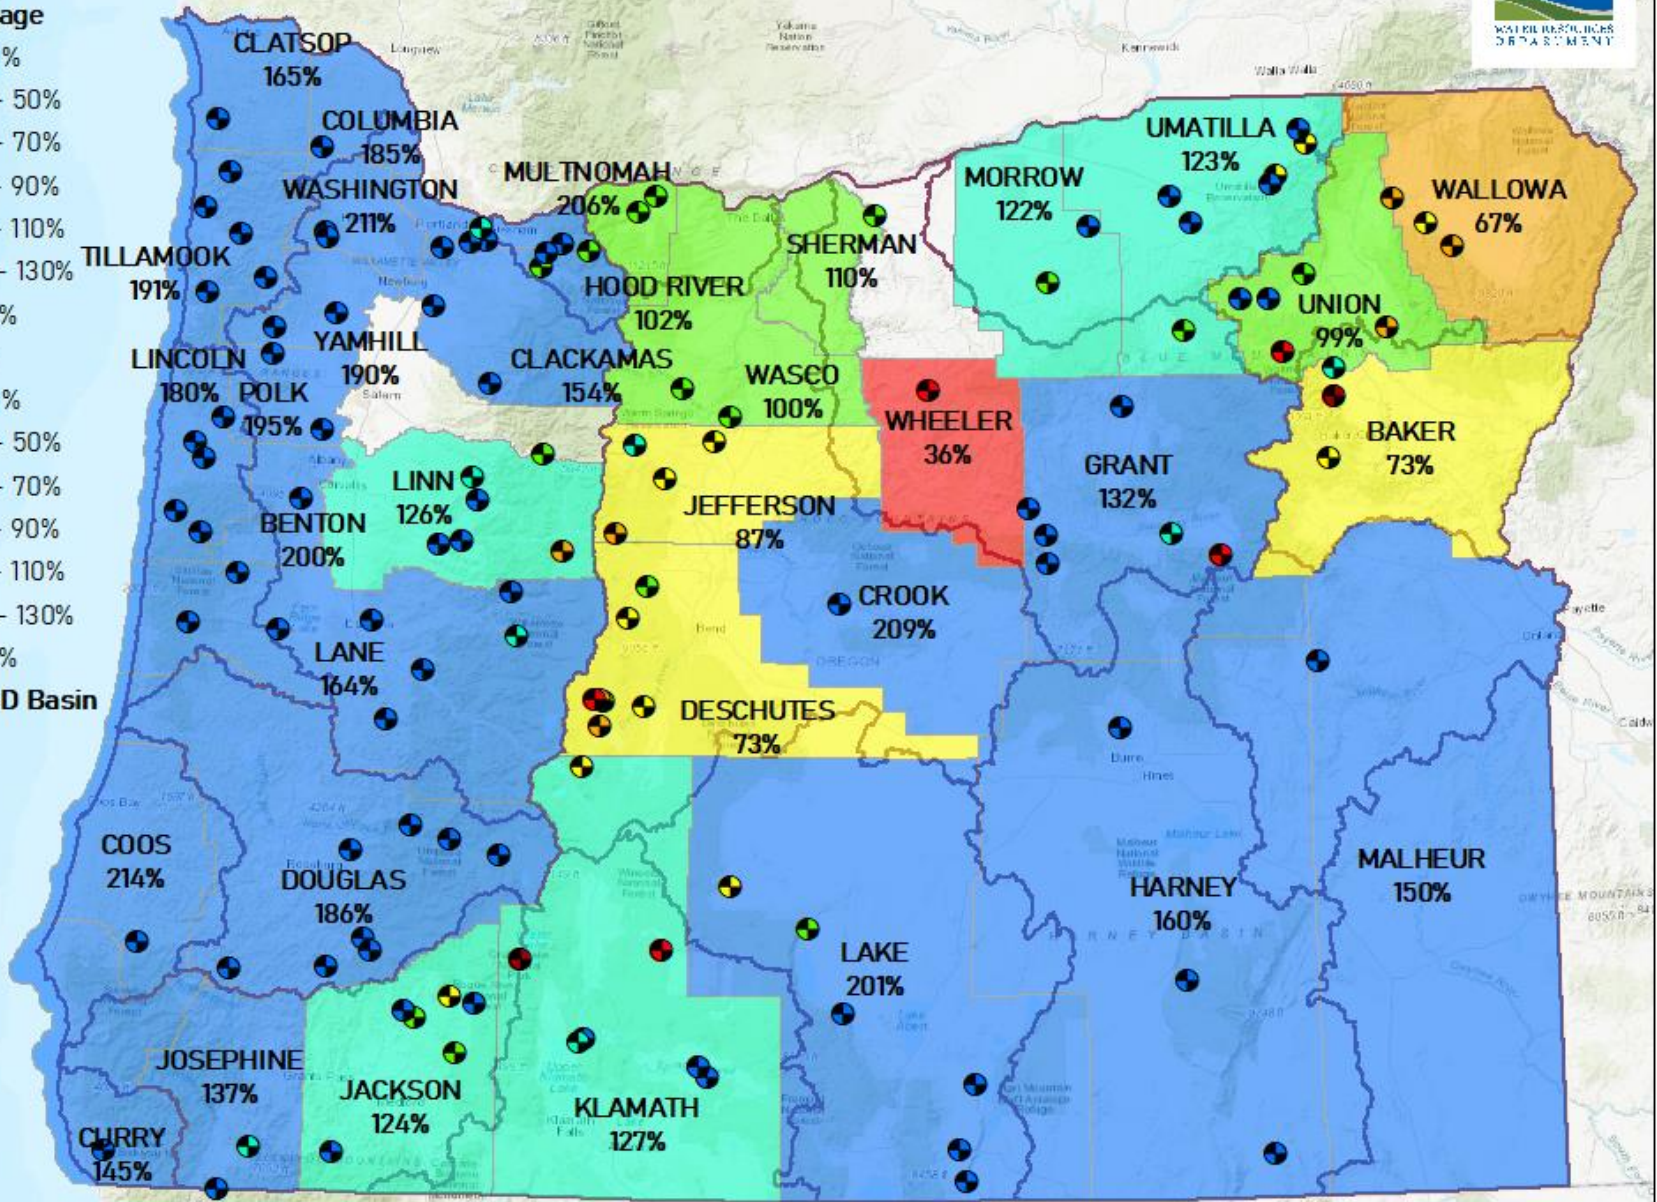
age
%
- 50%
- 70%
- 90%
- 110%
- 130%
%
%
- 50%
- 70%
- 90%
- 110%
- 130%
%
D Basin

WATER RESOURCES DEPARTMENT

CLATSOP
165%
COLUMBIA
185%
WASHINGTON
211%
TILLAMOOK
191%
MULTNOMAH
206%
HOOD RIVER
102%
SHERMAN
110%
MORROW
122%
UMATILLA
123%
WALLOWA
67%
UNION
99%
YAMHILL
190%
LINCOLN
180%
POLK
195%
CLACKAMAS
154%
WASCO
100%
WHEELER
36%
GRANT
132%
BAKER
73%
LINN
126%
BENTON
200%
JEFFERSON
87%
CROOK
209%
LANE
164%
DESCHUTES
73%
COOS
214%
DOUGLAS
186%
HARNEY
160%
MALHEUR
150%
LAKE
201%
JOSEPHINE
137%
JACKSON
124%
KLAMATH
127%
CURRY
145%